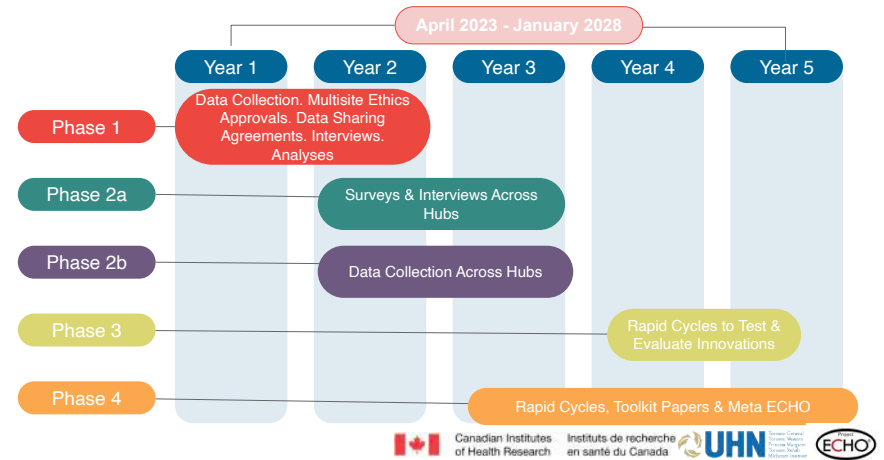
April 2023 - January 2028

Year 1

Year 2

Year 3

Year 4

Year 5

Phase 1

Data Collection. Multisite Ethics Approvals. Data Sharing Agreements. Interviews. Analyses

Phase 2a

Surveys & Interviews Across Hubs

Phase 2b

Data Collection Across Hubs

Phase 3

Rapid Cycles to Test & Evaluate Innovations

Phase 4

Rapid Cycles, Toolkit Papers & Meta ECHO

Canadian Institutes of Health Research

Instituts de recherche en santé du Canada

UHN

Toronto General
Toronto Western
Princess Margaret
Toronto Rehab
Michener Institute

Project ECHO